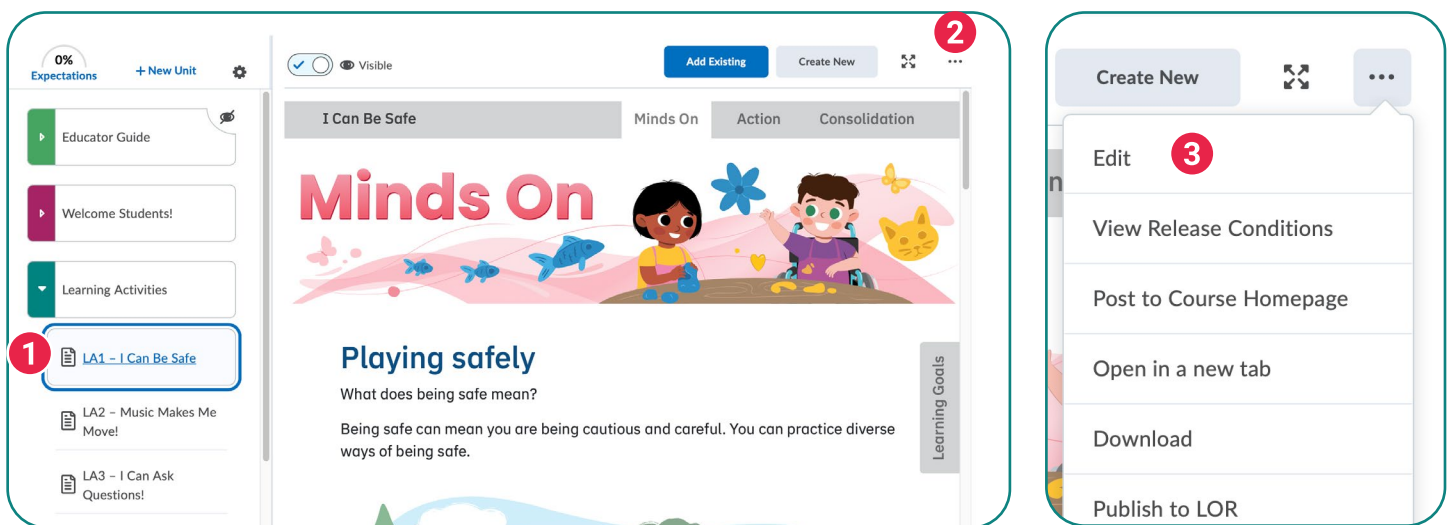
0%
Expectations

+ New Unit

Educator Guide

Welcome Students!

Learning Activities

1

LA1 – I Can Be Safe

LA2 – Music Makes Me Move!

LA3 – I Can Ask Questions!

Visible

Add Existing

Create New

2

I Can Be Safe

Minds On

Action

Consolidation

Minds On

Playing safely

What does being safe mean?

Being safe can mean you are being cautious and careful. You can practice diverse ways of being safe.

Learning Goals

Create New

Edit

3

View Release Conditions

Post to Course Homepage

Open in a new tab

Download

Publish to LOR